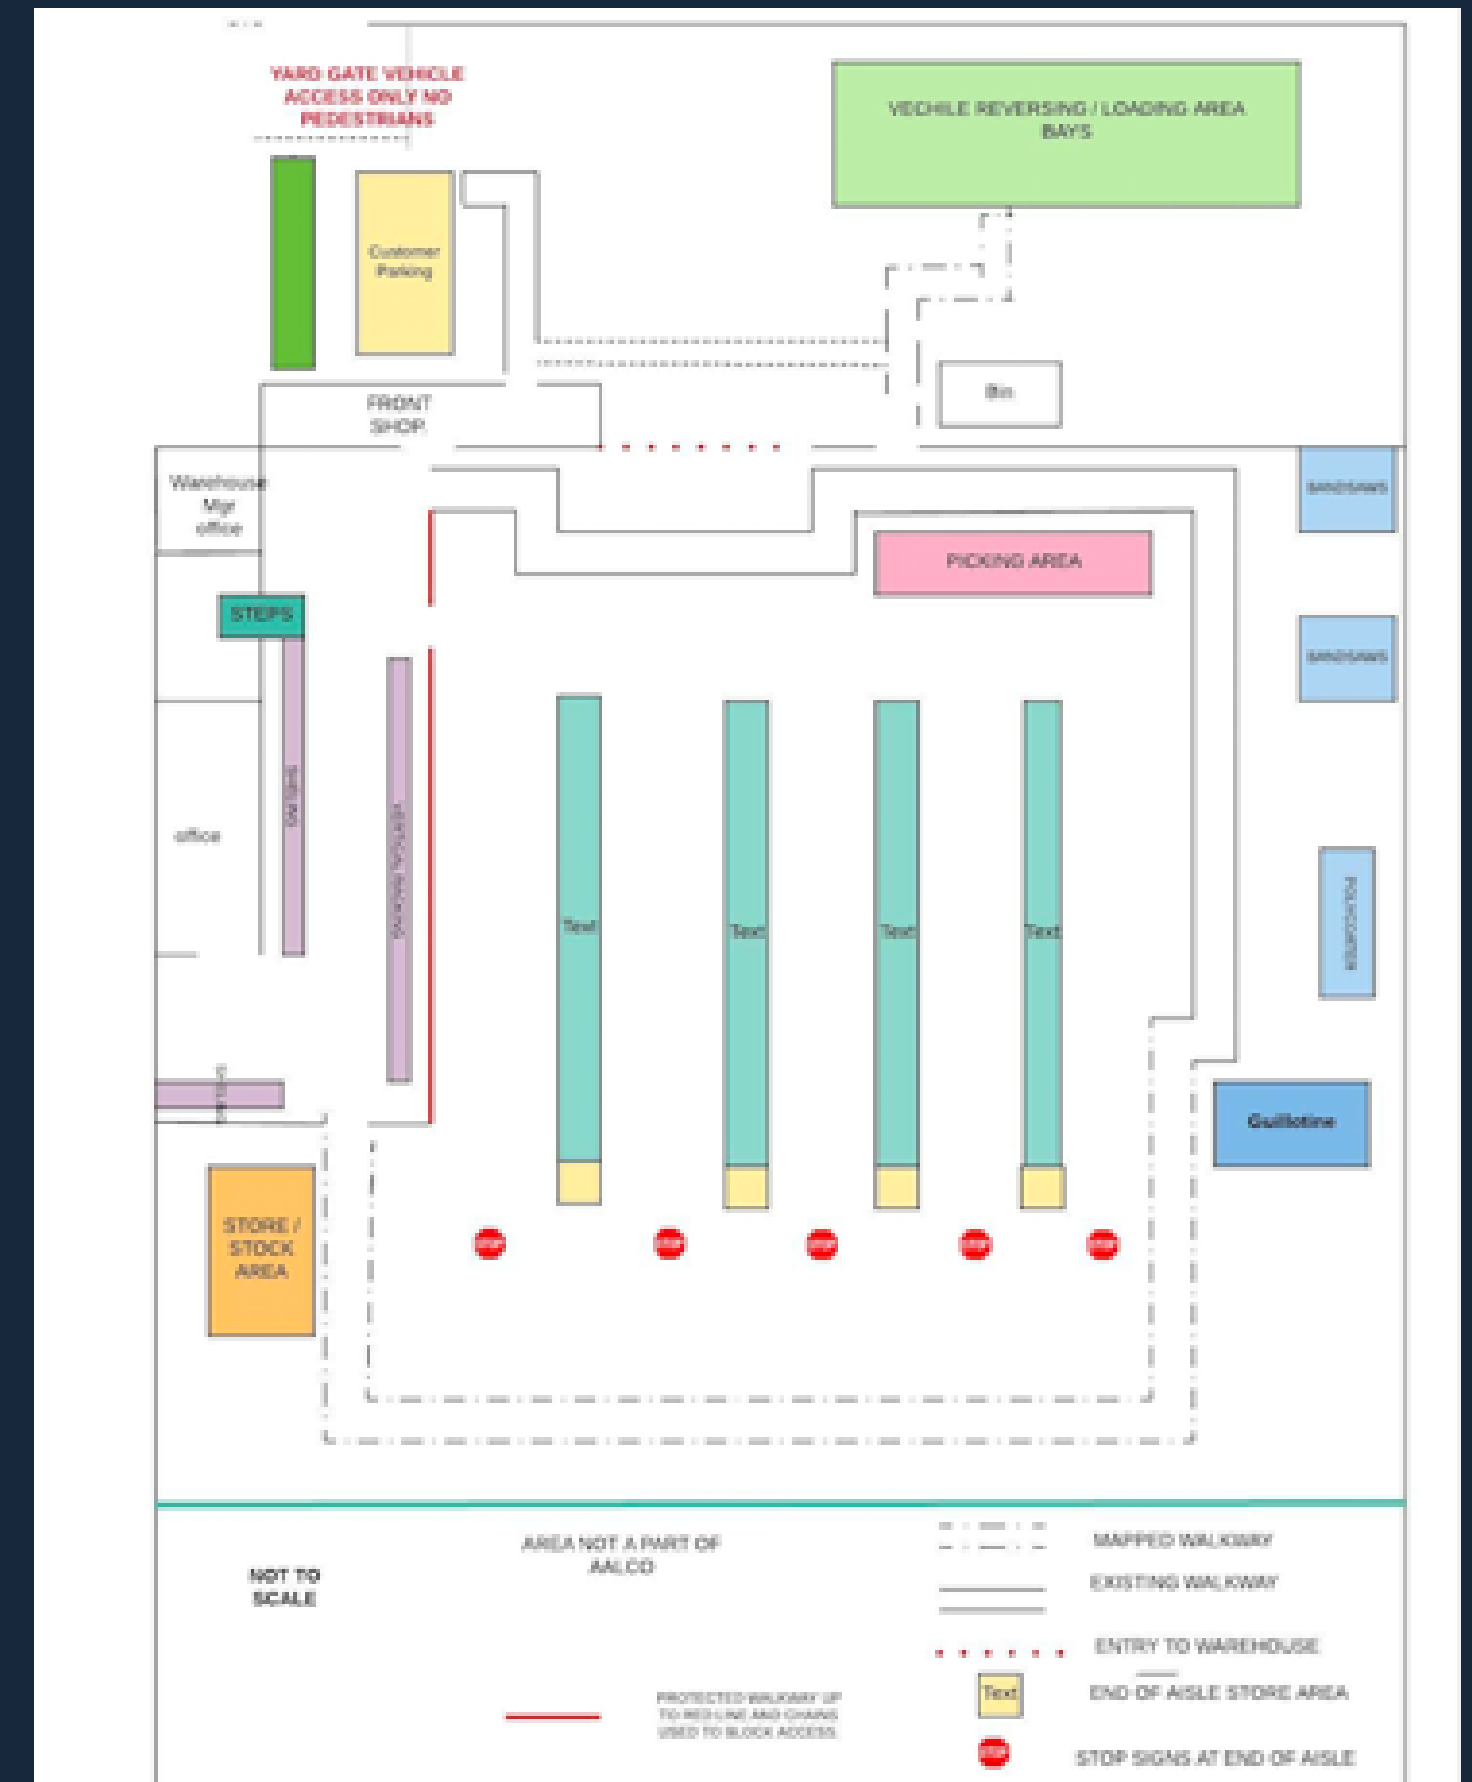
YARD GATE VEHICLE ACCESS ONLY NO PEDESTRIANS

VEHICLE REVERSING / LOADING AREA BAYS

Customer Parking

Bin

FRONT SHOP

Warehouse Mgr office

SANDSAWS

PICKING AREA

STEPS

SANDSAWS

office

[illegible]

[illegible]

Text

Text

Text

Text

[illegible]

Guillotine

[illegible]

STORE / STOCK AREA

STOP

STOP

STOP

STOP

STOP

NOT TO SCALE

AREA NOT A PART OF AALCO

MAPPED WALKWAY

EXISTING WALKWAY

ENTRY TO WAREHOUSE

Text

END OF AISLE STORE AREA

PROTECTED WALKWAY UP TO RED LINE AND CHAINS USED TO BLOCK ACCESS

STOP

STOP SIGNS AT END OF AISLE